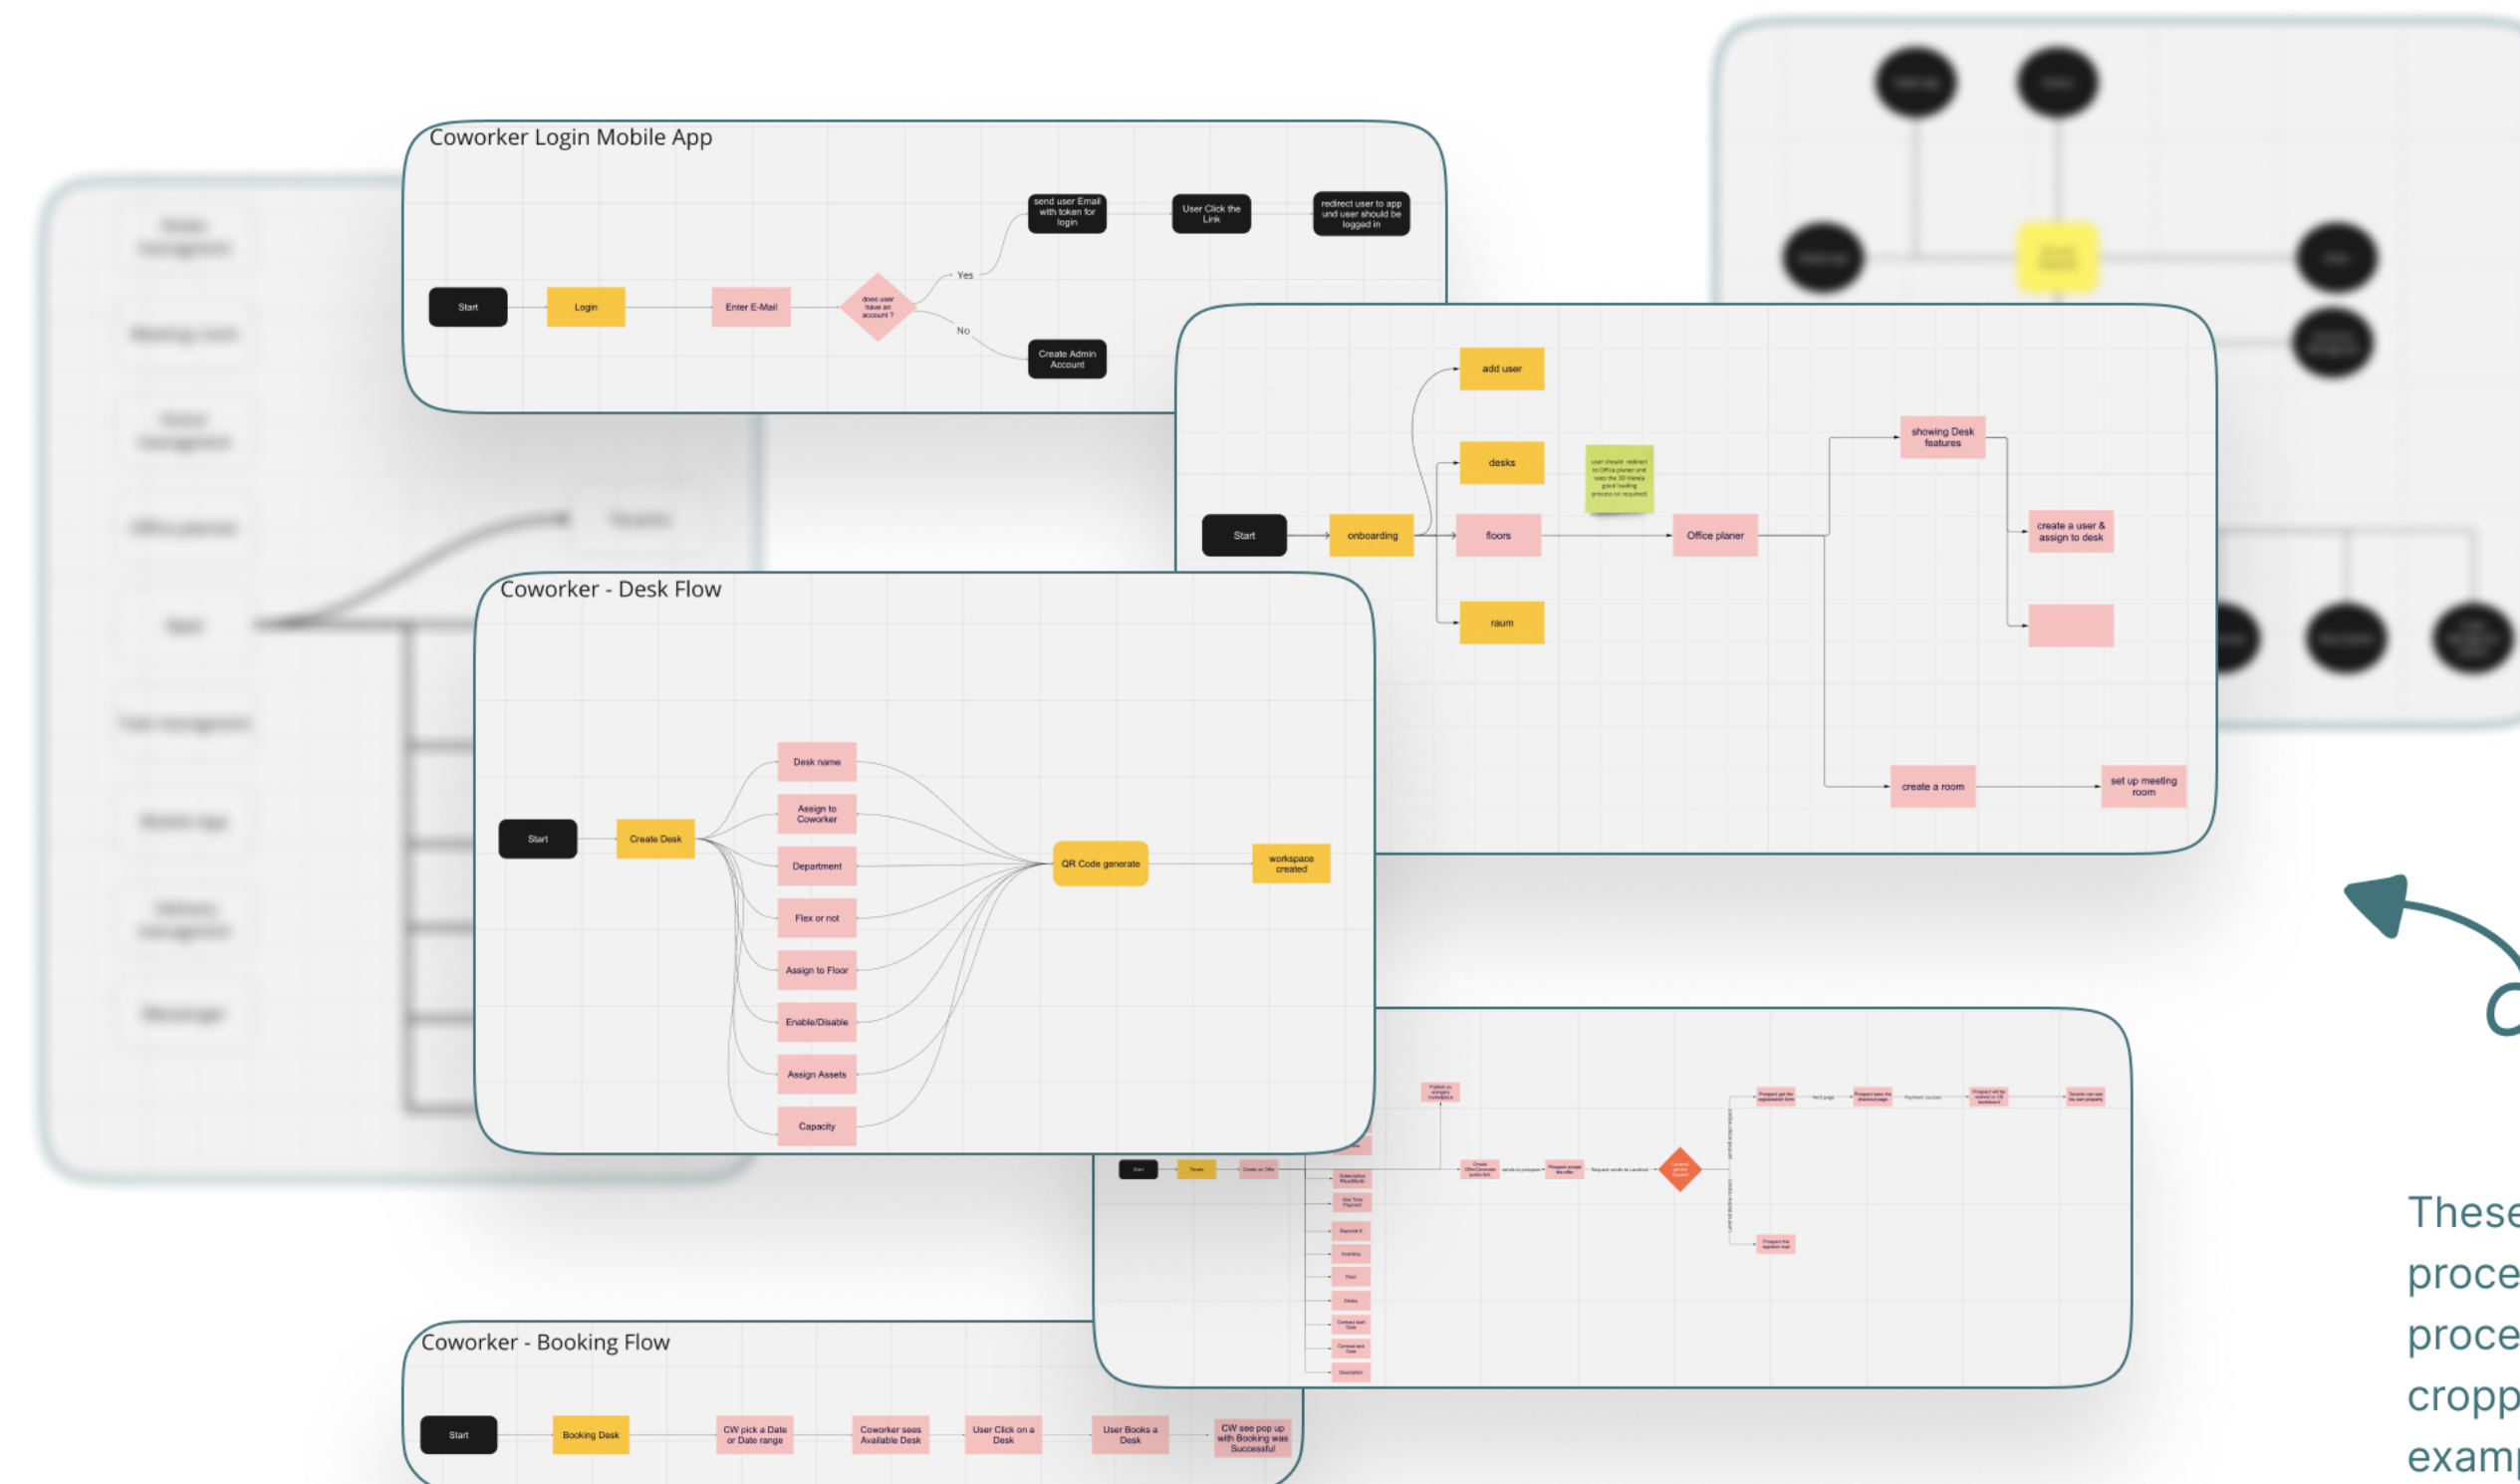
Coworker Login Mobile App

Start

Login

Enter E-Mail

does user have an account ?

Yes

No

send user Email with token for login

User Click the Link

redirect user to app und user should be logged in

Create Admin Account

Start

onboarding

add user

desks

floors

raum

Office planer

showing Desk features

create a user & assign to desk

create a room

set up meeting room

Coworker - Desk Flow

Start

Create Desk

Desk name

Assign to Coworker

Department

Flex or not

Assign to Floor

Enable/Disable

Assign Assets

Capacity

QR Code generate

workspace created

Coworker - Booking Flow

Start

Booking Desk

CW pick a Date or Date range

Coworker sees Available Desk

User Click on a Desk

User Books a Desk

CW see pop up with Booking was Successful

These proce proce cropp exam